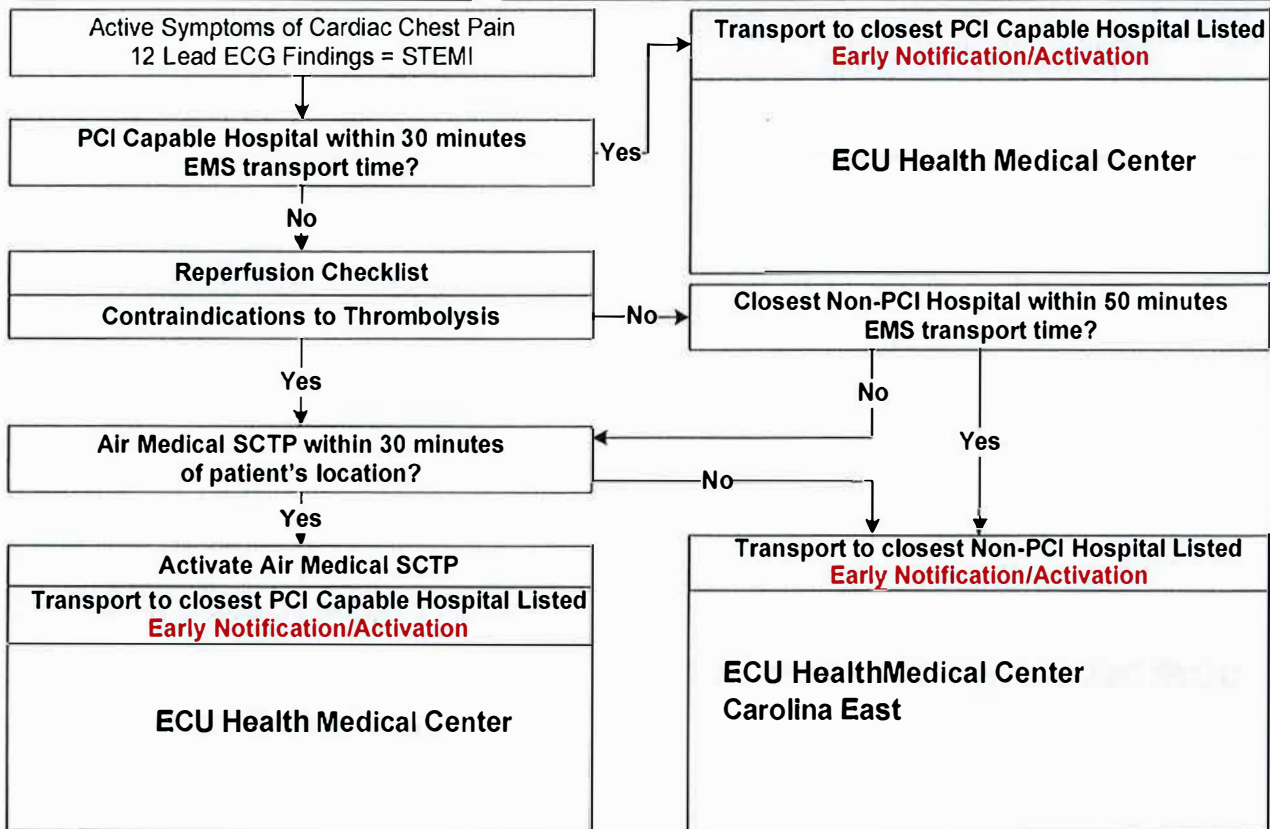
Active Symptoms of Cardiac Chest Pain
12 Lead ECG Findings = STEMI

PCI Capable Hospital within 30 minutes EMS transport time?

Yes

Transport to closest PCI Capable Hospital Listed
Early Notification/Activation

ECU Health Medical Center

No

Reperfusion Checklist

Contraindications to Thrombolysis

No

Closest Non-PCI Hospital within 50 minutes EMS transport time?

Yes

No

Yes

Air Medical SCTP within 30 minutes of patient's location?

No

Yes

Activate Air Medical SCTP

Transport to closest PCI Capable Hospital Listed
Early Notification/Activation

ECU Health Medical Center

Transport to closest Non-PCI Hospital Listed
Early Notification/Activation

ECU HealthMedical Center
Carolina East